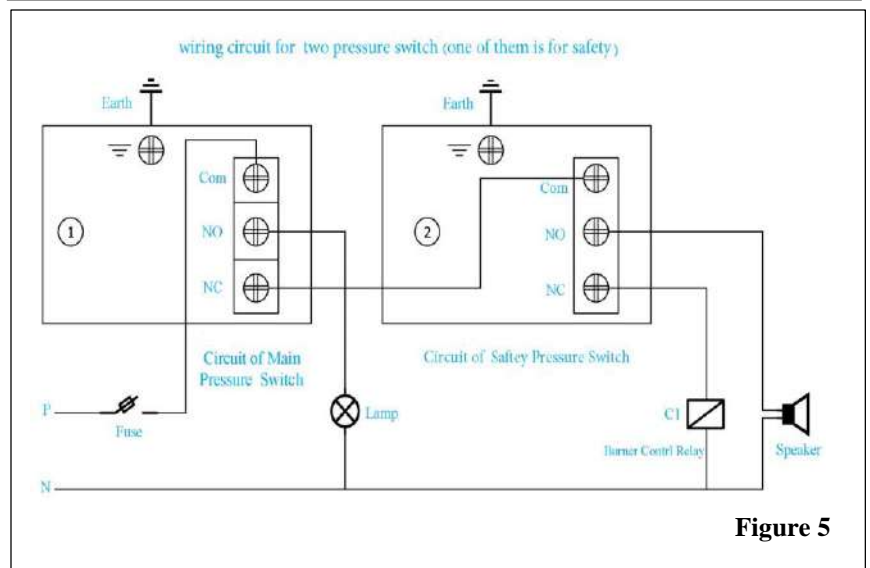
wiring circuit for two pressure switch (one of them is for safety)

Earth

Com

1

NO

NC

Earth

Com

2

NO

NC

Circuit of Main Pressure Switch

Circuit of Saftey Pressure Switch

P

Fuse

Lamp

C1

Burner Contrl Relay

Speaker

N

Figure 5